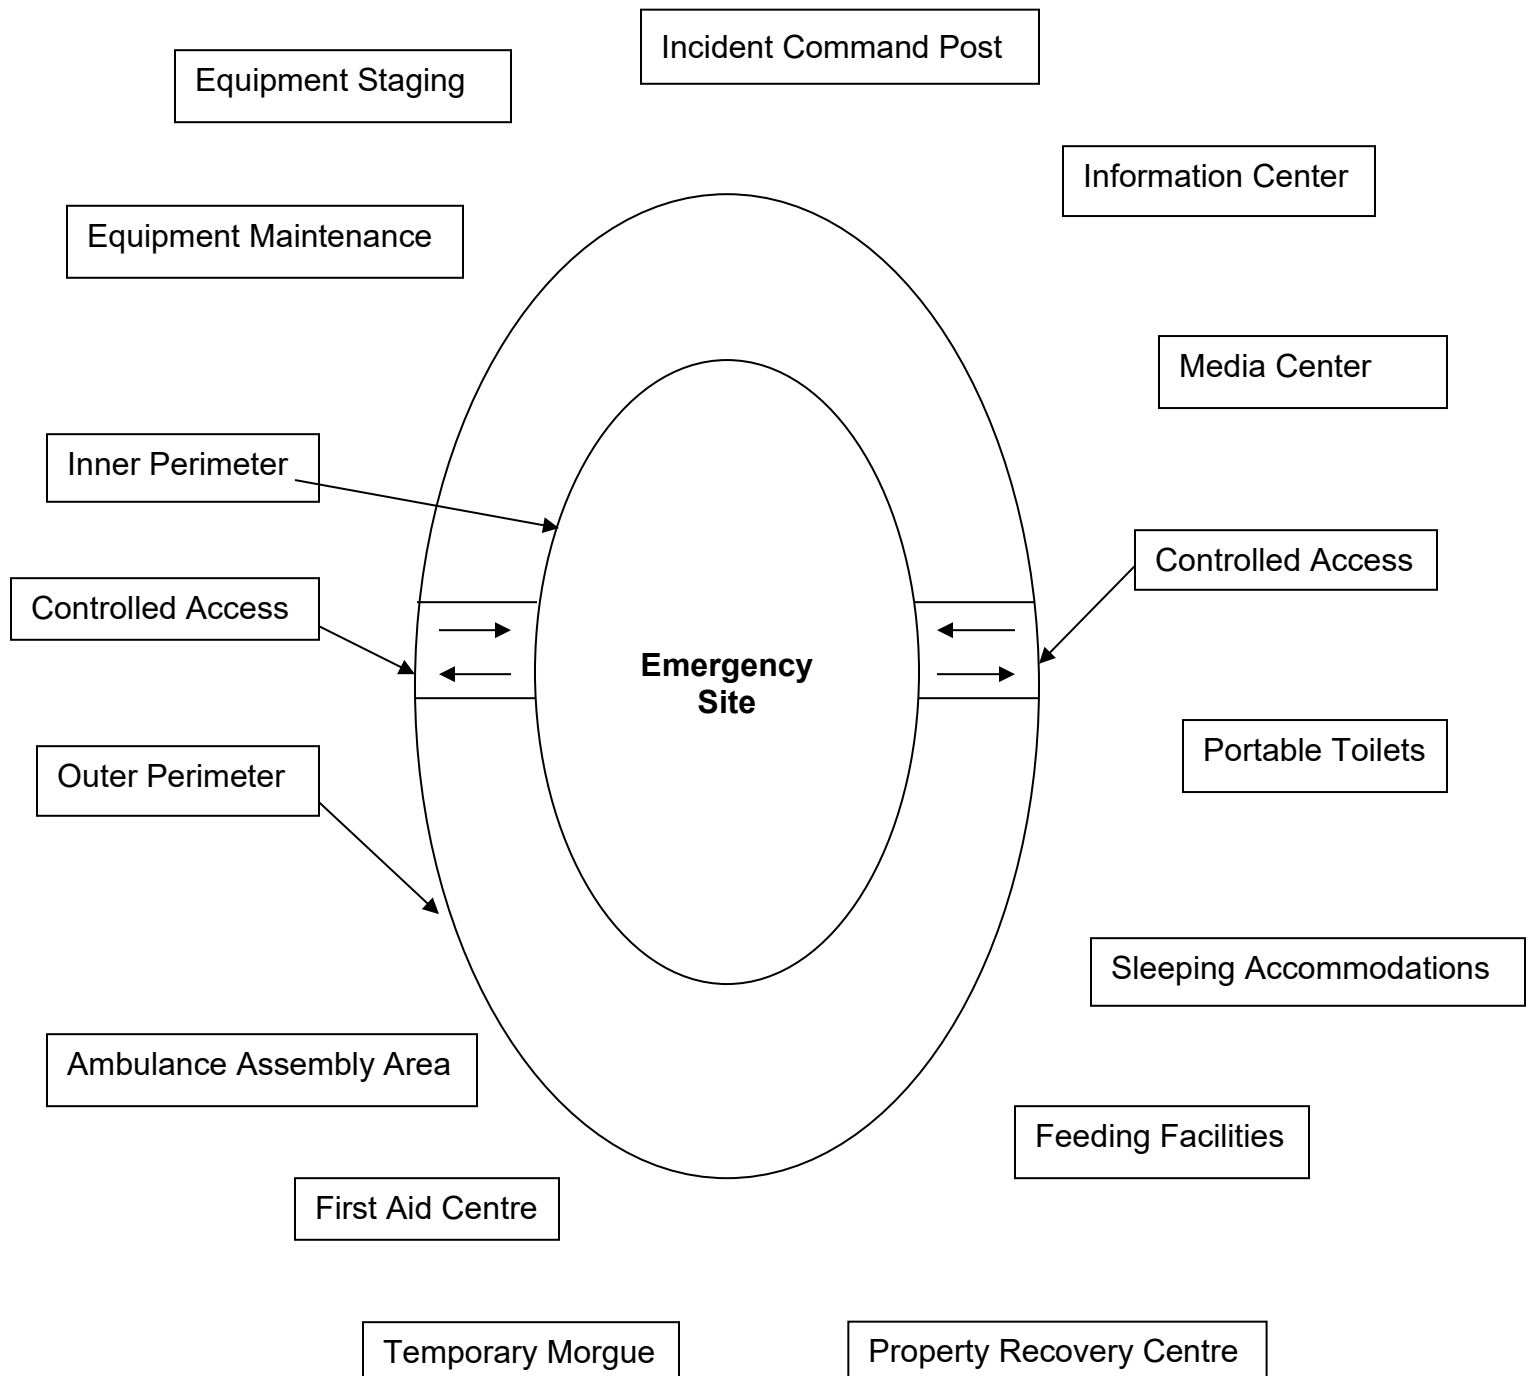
Incident Command Post

Equipment Staging

Information Center

Equipment Maintenance

Media Center

Inner Perimeter

Controlled Access

Controlled Access

Emergency Site

Outer Perimeter

Portable Toilets

Sleeping Accommodations

Ambulance Assembly Area

Feeding Facilities

First Aid Centre

Temporary Morgue

Property Recovery Centre